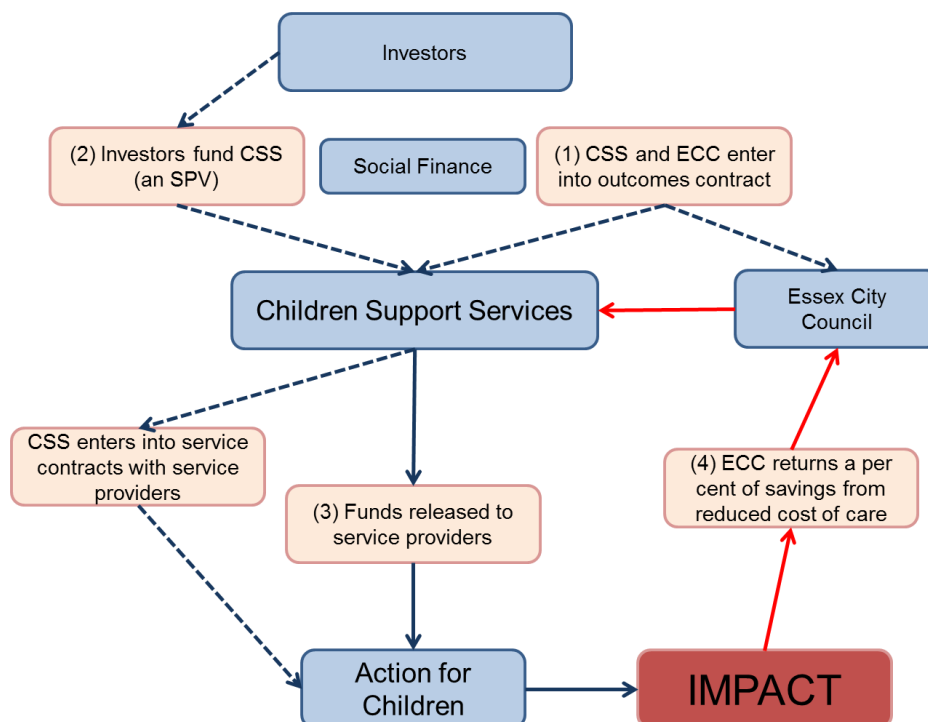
Investors

(2) Investors fund CSS (an SPV)

Social Finance

(1) CSS and ECC enter into outcomes contract

Children Support Services

Essex City Council

CSS enters into service contracts with service providers

(3) Funds released to service providers

(4) ECC returns a per cent of savings from reduced cost of care

Action for Children

IMPACT